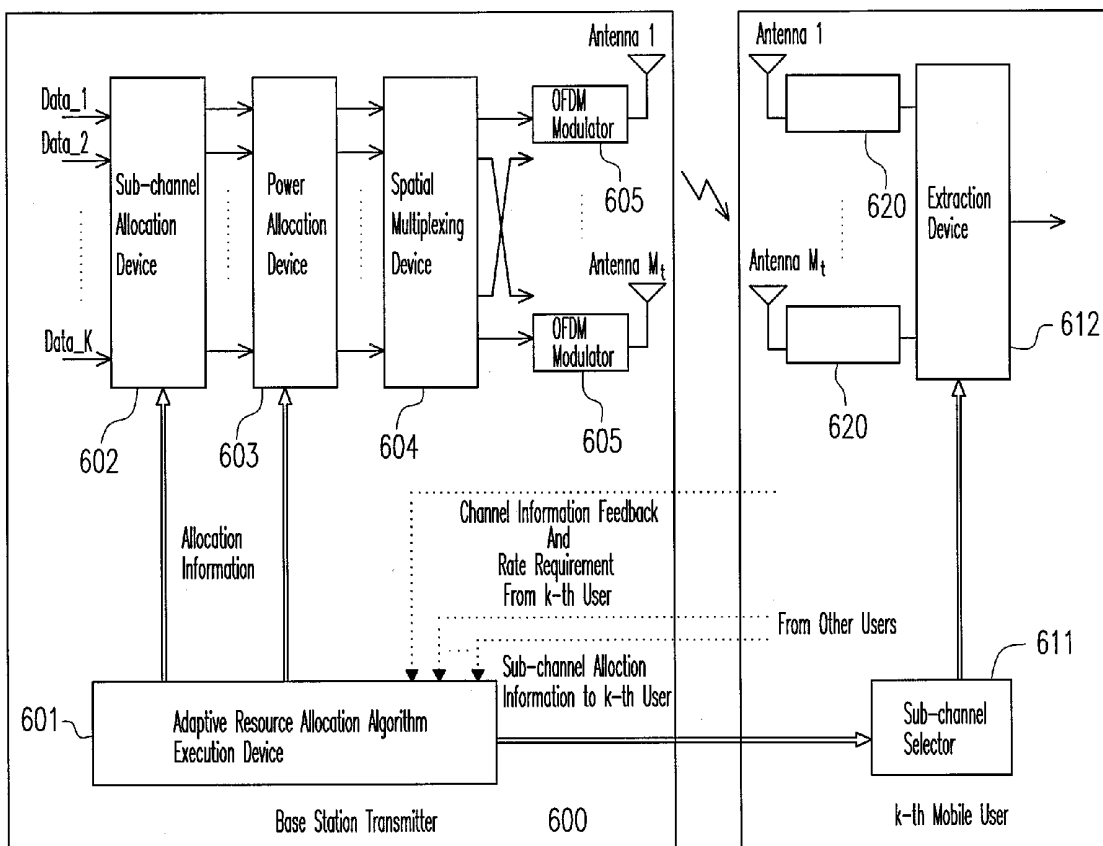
Data_1
Data_2
Data_K
Sub-channel Allocation Device
Power Allocation Device
Spatial Multiplexing Device
Antenna 1
OFDM Modulator
605
Antenna $M_t$
OFDM Modulator
605
602
603
604
Antenna 1
620
Extraction Device
Antenna $M_t$
612
620
Allocation Information
Channel Information Feedback And Rate Requirement From k-th User
From Other Users
Sub-channel Alloction Information to k-th User
611
601
Adaptive Resource Allocation Algorithm Execution Device
Sub-channel Selector
Base Station Transmitter
600
k-th Mobile User